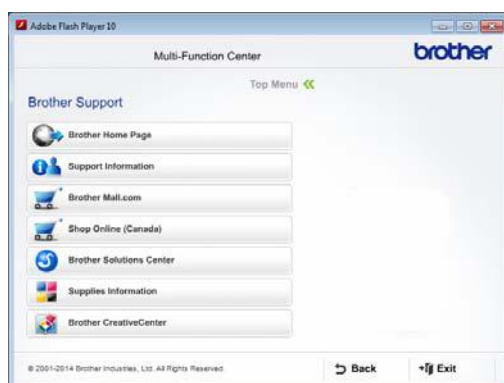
Adobe Flash Player 10

Multi-Function Center

brother

Top Menu

Brother Support

Brother Home Page

Support Information

Brother Mall.com

Shop Online (Canada)

Brother Solutions Center

Supplies Information

Brother CreativeCenter

© 2001-2014 Brother Industries, Ltd. All Rights Reserved.

Back

Exit